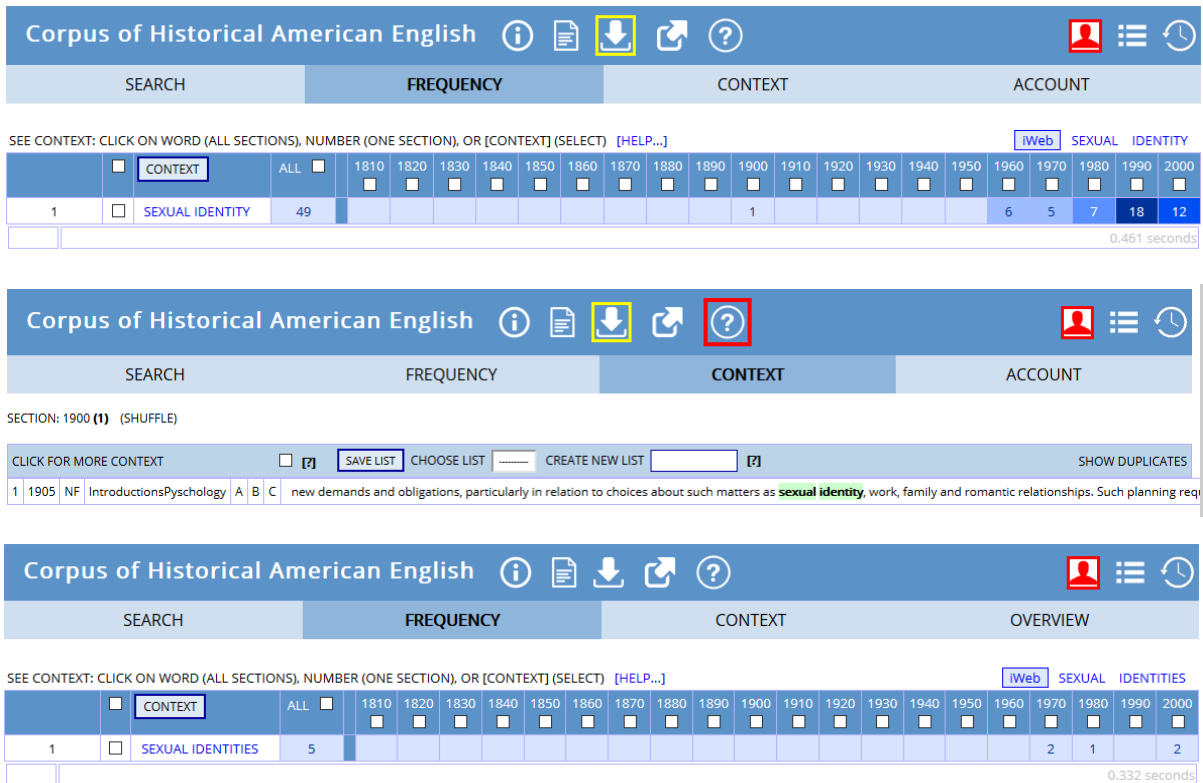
Corpus of Historical American English

SEARCH FREQUENCY CONTEXT ACCOUNT

SEE CONTEXT: CLICK ON WORD (ALL SECTIONS), NUMBER (ONE SECTION), OR [CONTEXT] (SELECT) [HELP...]

iWeb SEXUAL IDENTITY

| | | CONTEXT | ALL | | 1810 | 1820 | 1830 | 1840 | 1850 | 1860 | 1870 | 1880 | 1890 | 1900 | 1910 | 1920 | 1930 | 1940 | 1950 | 1960 | 1970 | 1980 | 1990 | 2000 |
|---|---|---|---|---|---|---|---|---|---|---|---|---|---|---|---|---|---|---|---|---|---|---|---|---|
| 1 | | SEXUAL IDENTITY | 49 | | | | | | | | | | | 1 | | | | | | 6 | 5 | 7 | 18 | 12 |

0.461 seconds

Corpus of Historical American English

SEARCH FREQUENCY CONTEXT ACCOUNT

SECTION: 1900 (1) (SHUFFLE)

CLICK FOR MORE CONTEXT [?] SAVE LIST CHOOSE LIST -------- CREATE NEW LIST [?] SHOW DUPLICATES

1 1905 NF IntroductionsPyschology A B C new demands and obligations, particularly in relation to choices about such matters as sexual identity, work, family and romantic relationships. Such planning requ

Corpus of Historical American English

SEARCH FREQUENCY CONTEXT OVERVIEW

SEE CONTEXT: CLICK ON WORD (ALL SECTIONS), NUMBER (ONE SECTION), OR [CONTEXT] (SELECT) [HELP...]

iWeb SEXUAL IDENTITIES

| | | CONTEXT | ALL | | 1810 | 1820 | 1830 | 1840 | 1850 | 1860 | 1870 | 1880 | 1890 | 1900 | 1910 | 1920 | 1930 | 1940 | 1950 | 1960 | 1970 | 1980 | 1990 | 2000 |
|---|---|---|---|---|---|---|---|---|---|---|---|---|---|---|---|---|---|---|---|---|---|---|---|---|
| 1 | | SEXUAL IDENTITIES | 5 | | | | | | | | | | | | | | | | | | 2 | 1 | | 2 |

0.332 seconds